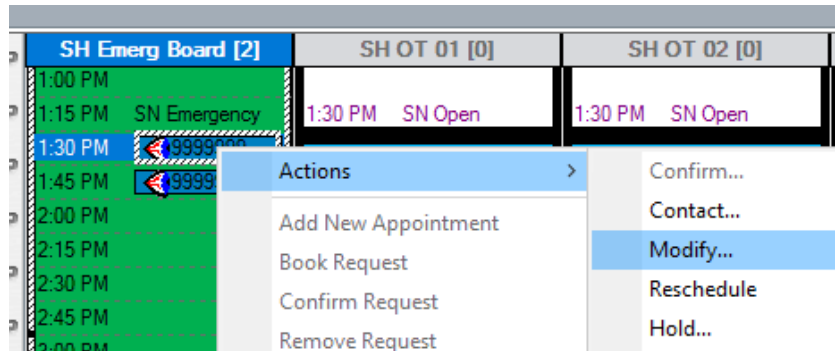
SH Emerg Board [2]
SH OT 01 [0]
SH OT 02 [0]

1:00 PM
1:15 PM SN Emergency
1:30 PM 9999999
1:45 PM 99999
2:00 PM
2:15 PM
2:30 PM
2:45 PM
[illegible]

1:30 PM SN Open
1:30 PM SN Open

Actions >
Add New Appointment
Book Request
Confirm Request
Remove Request

Confirm...
Contact...
Modify...
Reschedule
Hold...